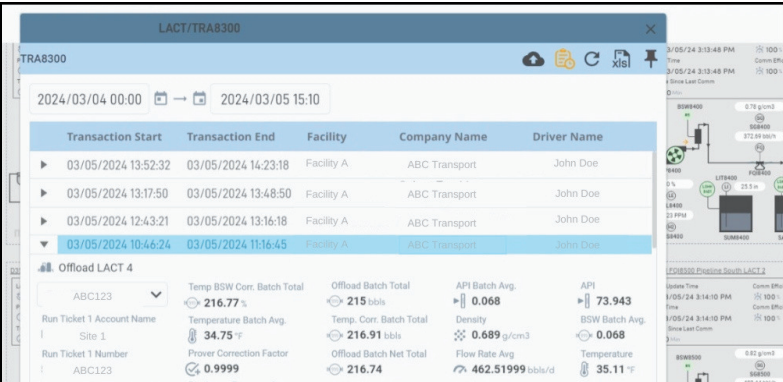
LACT/TRA8300

TRA8300

2024/03/04 00:00 → 2024/03/05 15:10

| | Transaction Start | Transaction End | Facility | Company Name | Driver Name |
|---|---|---|---|---|---|
| ▶ | 03/05/2024 13:52:32 | 03/05/2024 14:23:18 | Facility A | ABC Transport | John Doe |
| ▶ | 03/05/2024 13:17:50 | 03/05/2024 13:48:50 | Facility A | ABC Transport | John Doe |
| ▶ | 03/05/2024 12:43:21 | 03/05/2024 13:16:18 | Facility A | ABC Transport | John Doe |
| ▼ | 03/05/2024 10:46:24 | 03/05/2024 11:16:45 | Facility A | ABC Transport | John Doe |

Offload LACT 4

ABC123

Temp BSW Corr. Batch Total
216.77 %

Offload Batch Total
215 bbls

API Batch Avg.
0.068

API
73.943

Run Ticket 1 Account Name
Site 1

Temperature Batch Avg.
34.75 °F

Temp. Corr. Batch Total
216.91 bbls

Density
0.689 g/cm3

BSW Batch Avg.
0.068

Run Ticket 1 Number
ABC123

Prover Correction Factor
0.9999

Offload Batch Net Total
216.74

Flow Rate Avg
462.51999 bbls/d

Temperature
35.11 °F

3/05/24 3:13:48 PM
Time
Comm Effic
100
3/05/24 3:13:48 PM
100
Since Last Comm
BSW8400
0.78 g/cm3
SG8400
372.89 bbl/h
LIT8400
FQI8400
25.5 in
0%
L8400
23 PPM
S8400
SUM8400
FQI8500 Pipeline South LACT 2
Update Time
Comm Effic
1/05/24 3:14:10 PM
100
Time
Comm Effic
1/05/24 3:14:10 PM
100
Since Last Comm
BSW8500
0.82 g/cm3
SG8500